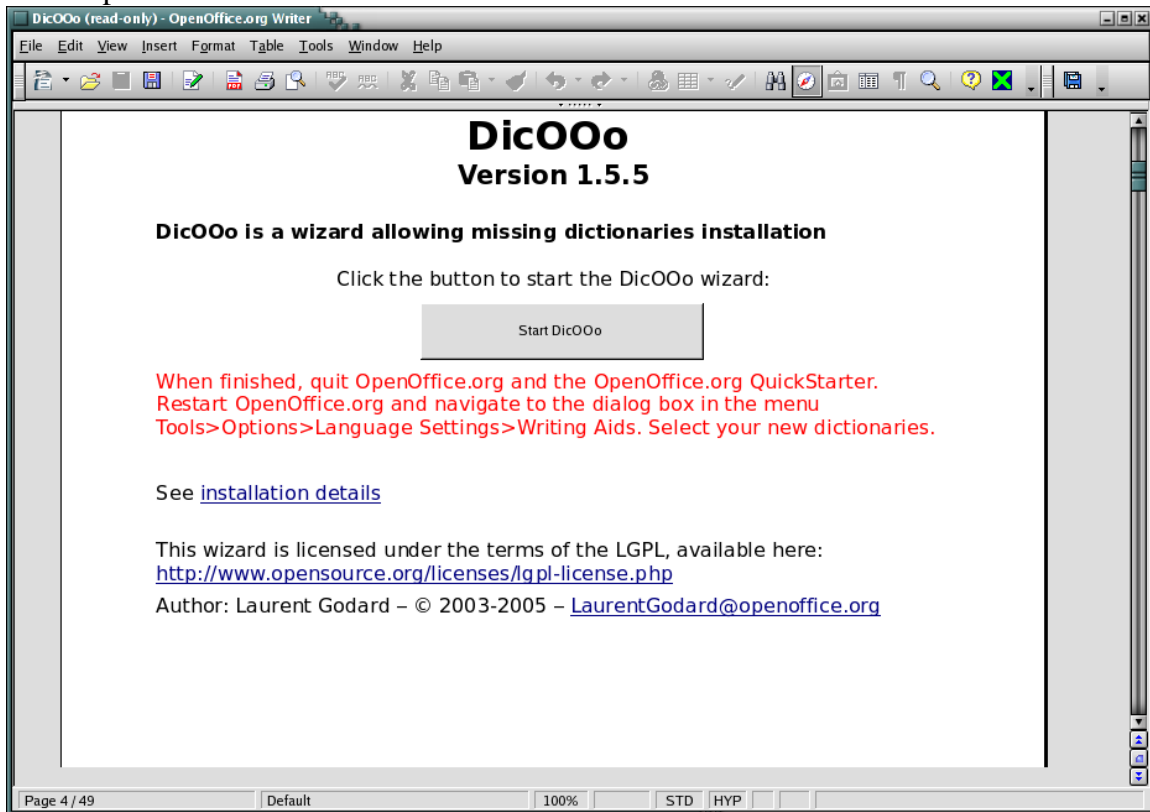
DicOOo (read-only) - OpenOffice.org Writer

File Edit View Insert Format Table Tools Window Help

DicOOo
Version 1.5.5

DicOOo is a wizard allowing missing dictionaries installation

Click the button to start the DicOOo wizard:

Start DicOOo

When finished, quit OpenOffice.org and the OpenOffice.org QuickStarter. Restart OpenOffice.org and navigate to the dialog box in the menu Tools>Options>Language Settings>Writing Aids. Select your new dictionaries.

See installation details

This wizard is licensed under the terms of the LGPL, available here: http://www.opensource.org/licenses/lgpl-license.php

Author: Laurent Godard – © 2003-2005 – LaurentGodard@openoffice.org

Page 4 / 49 | Default | 100% | STD | HYP